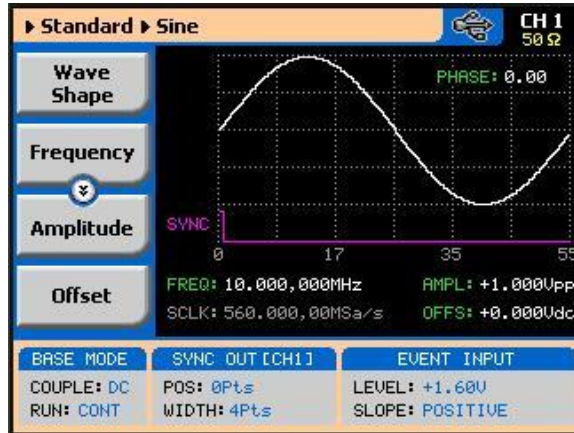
▶ Standard ▶ Sine

CH 1
50 Ω

Wave Shape

Frequency

Amplitude

Offset

PHASE: 0.00

SYNC

0 17 35 55

FREQ: 10.000,000MHz
AMPL: +1.000Vpp
SCLK: 560.000,00MSa/s
OFFS: +0.000Vdc

BASE MODE
COUPLE: DC
RUN: CONT

SYNC OUT [CH1]
POS: 0Pts
WIDTH: 4Pts

EVENT INPUT
LEVEL: +1.60V
SLOPE: POSITIVE